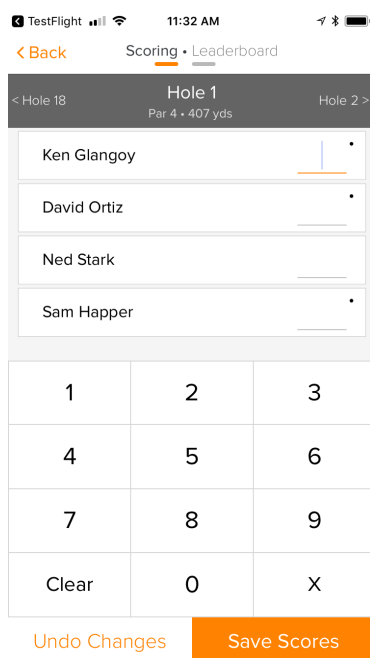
TestFlight 11:32 AM

< Back Scoring • Leaderboard

< Hole 18 Hole 1 Hole 2 >
Par 4 • 407 yds

Ken Glangoy •

David Ortiz •

Ned Stark

Sam Happer •

| 1 | 2 | 3 |
|---|---|---|
| 4 | 5 | 6 |
| 7 | 8 | 9 |
| Clear | 0 | X |

Undo Changes Save Scores